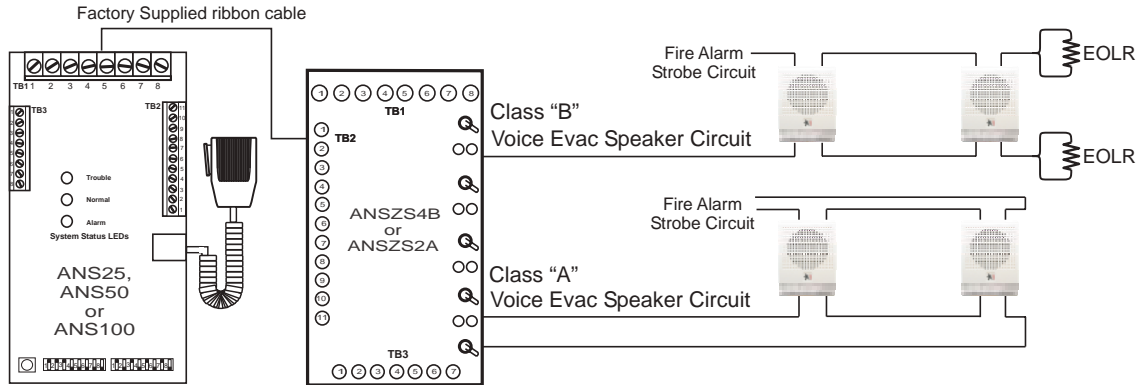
Factory Supplied ribbon cable

TB1 1 2 3 4 5 6 7 8

TB3

TB2

Trouble

Normal

Alarm

System Status LEDs

ANS25, ANS50 or ANS100

1 2 3 4 5 6 7 8

TB1

TB2

1 2 3 4 5 6 7 8 9 10 11

ANSZS4B or ANSZS2A

TB3

1 2 3 4 5 6 7

Class “B” Voice Evac Speaker Circuit

Class “A” Voice Evac Speaker Circuit

Fire Alarm Strobe Circuit

EOLR

EOLR

Fire Alarm Strobe Circuit